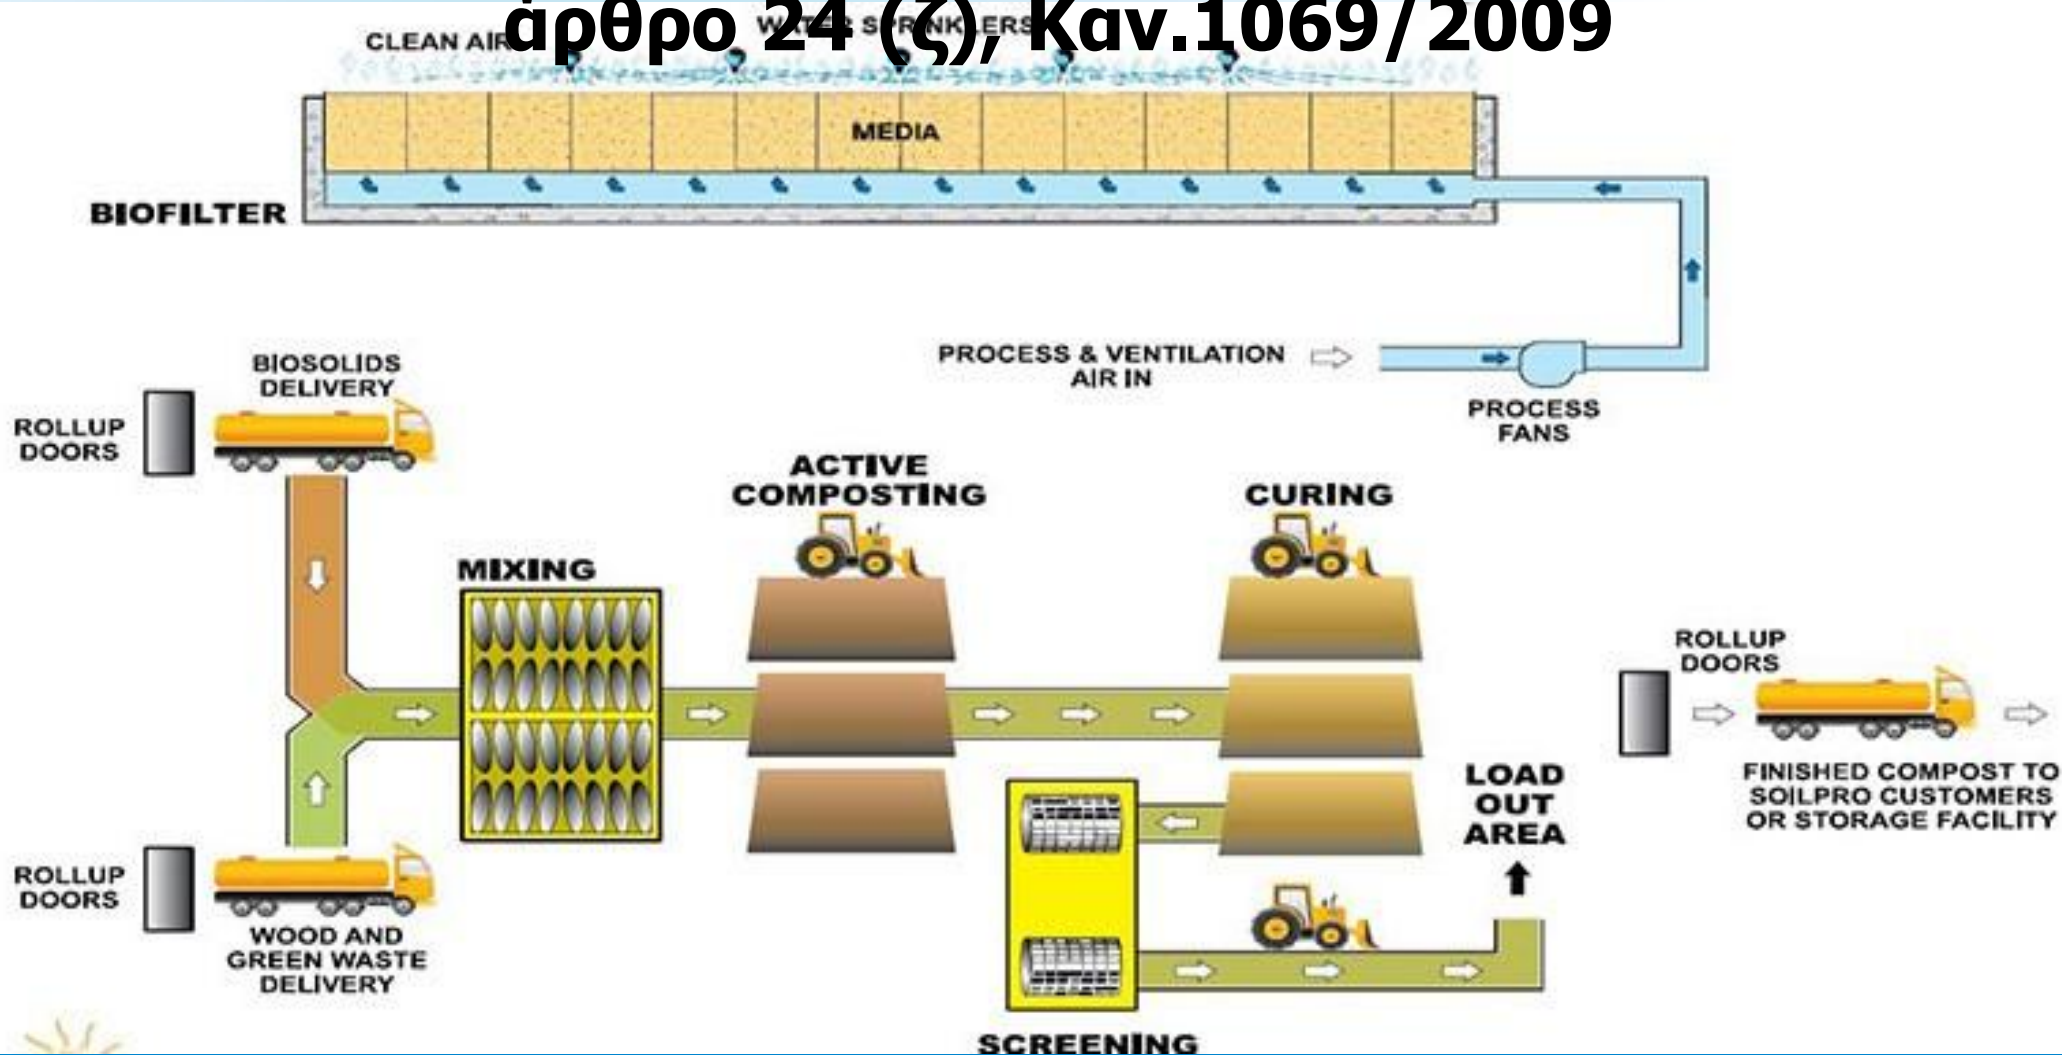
άρθρο 24 (ζ), Καν.1069/2009

CLEAN AIR

WATER SPRINKLERS

MEDIA

BIOFILTER

PROCESS & VENTILATION AIR IN

PROCESS FANS

BIOSOLIDS DELIVERY

ROLLUP DOORS

ACTIVE COMPOSTING

CURING

MIXING

ROLLUP DOORS

LOAD OUT AREA

FINISHED COMPOST TO SOILPRO CUSTOMERS OR STORAGE FACILITY

ROLLUP DOORS

WOOD AND GREEN WASTE DELIVERY

SCREENING